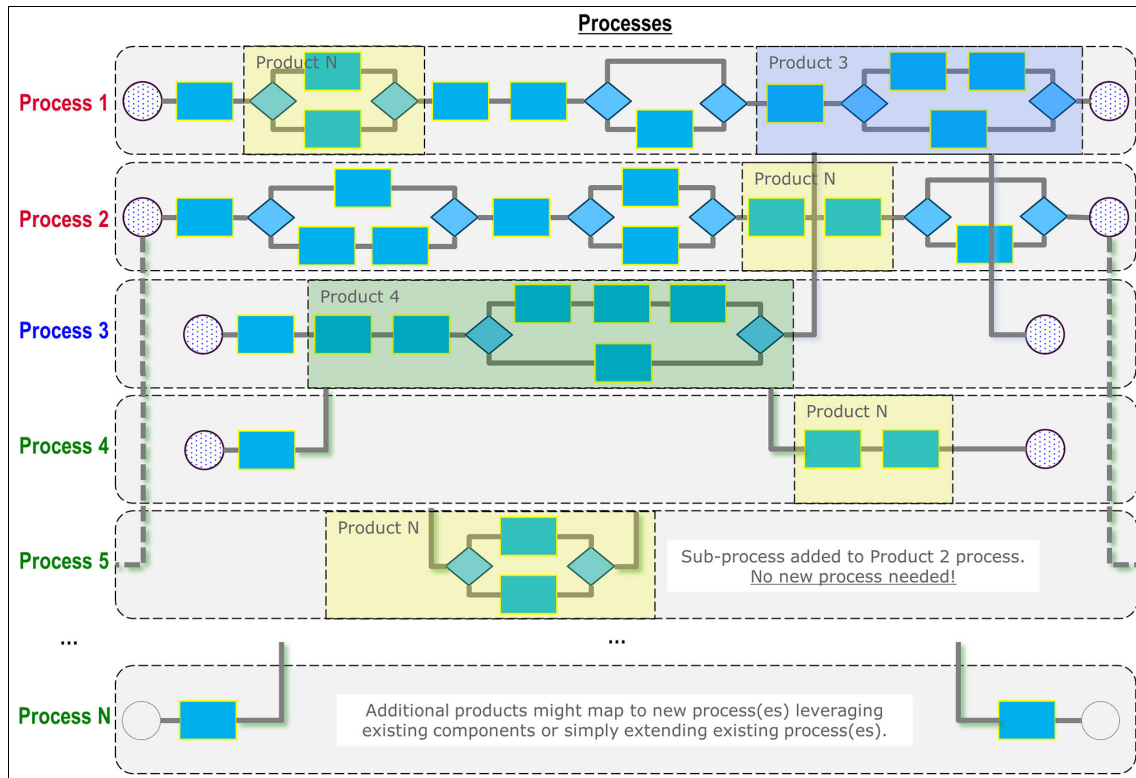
Processes

Process 1

Product N

Product 3

Process 2

Product N

Process 3

Product 4

Process 4

Product N

Process 5

Product N

Sub-process added to Product 2 process.
No new process needed!

...

...

Process N

Additional products might map to new process(es) leveraging existing components or simply extending existing process(es).